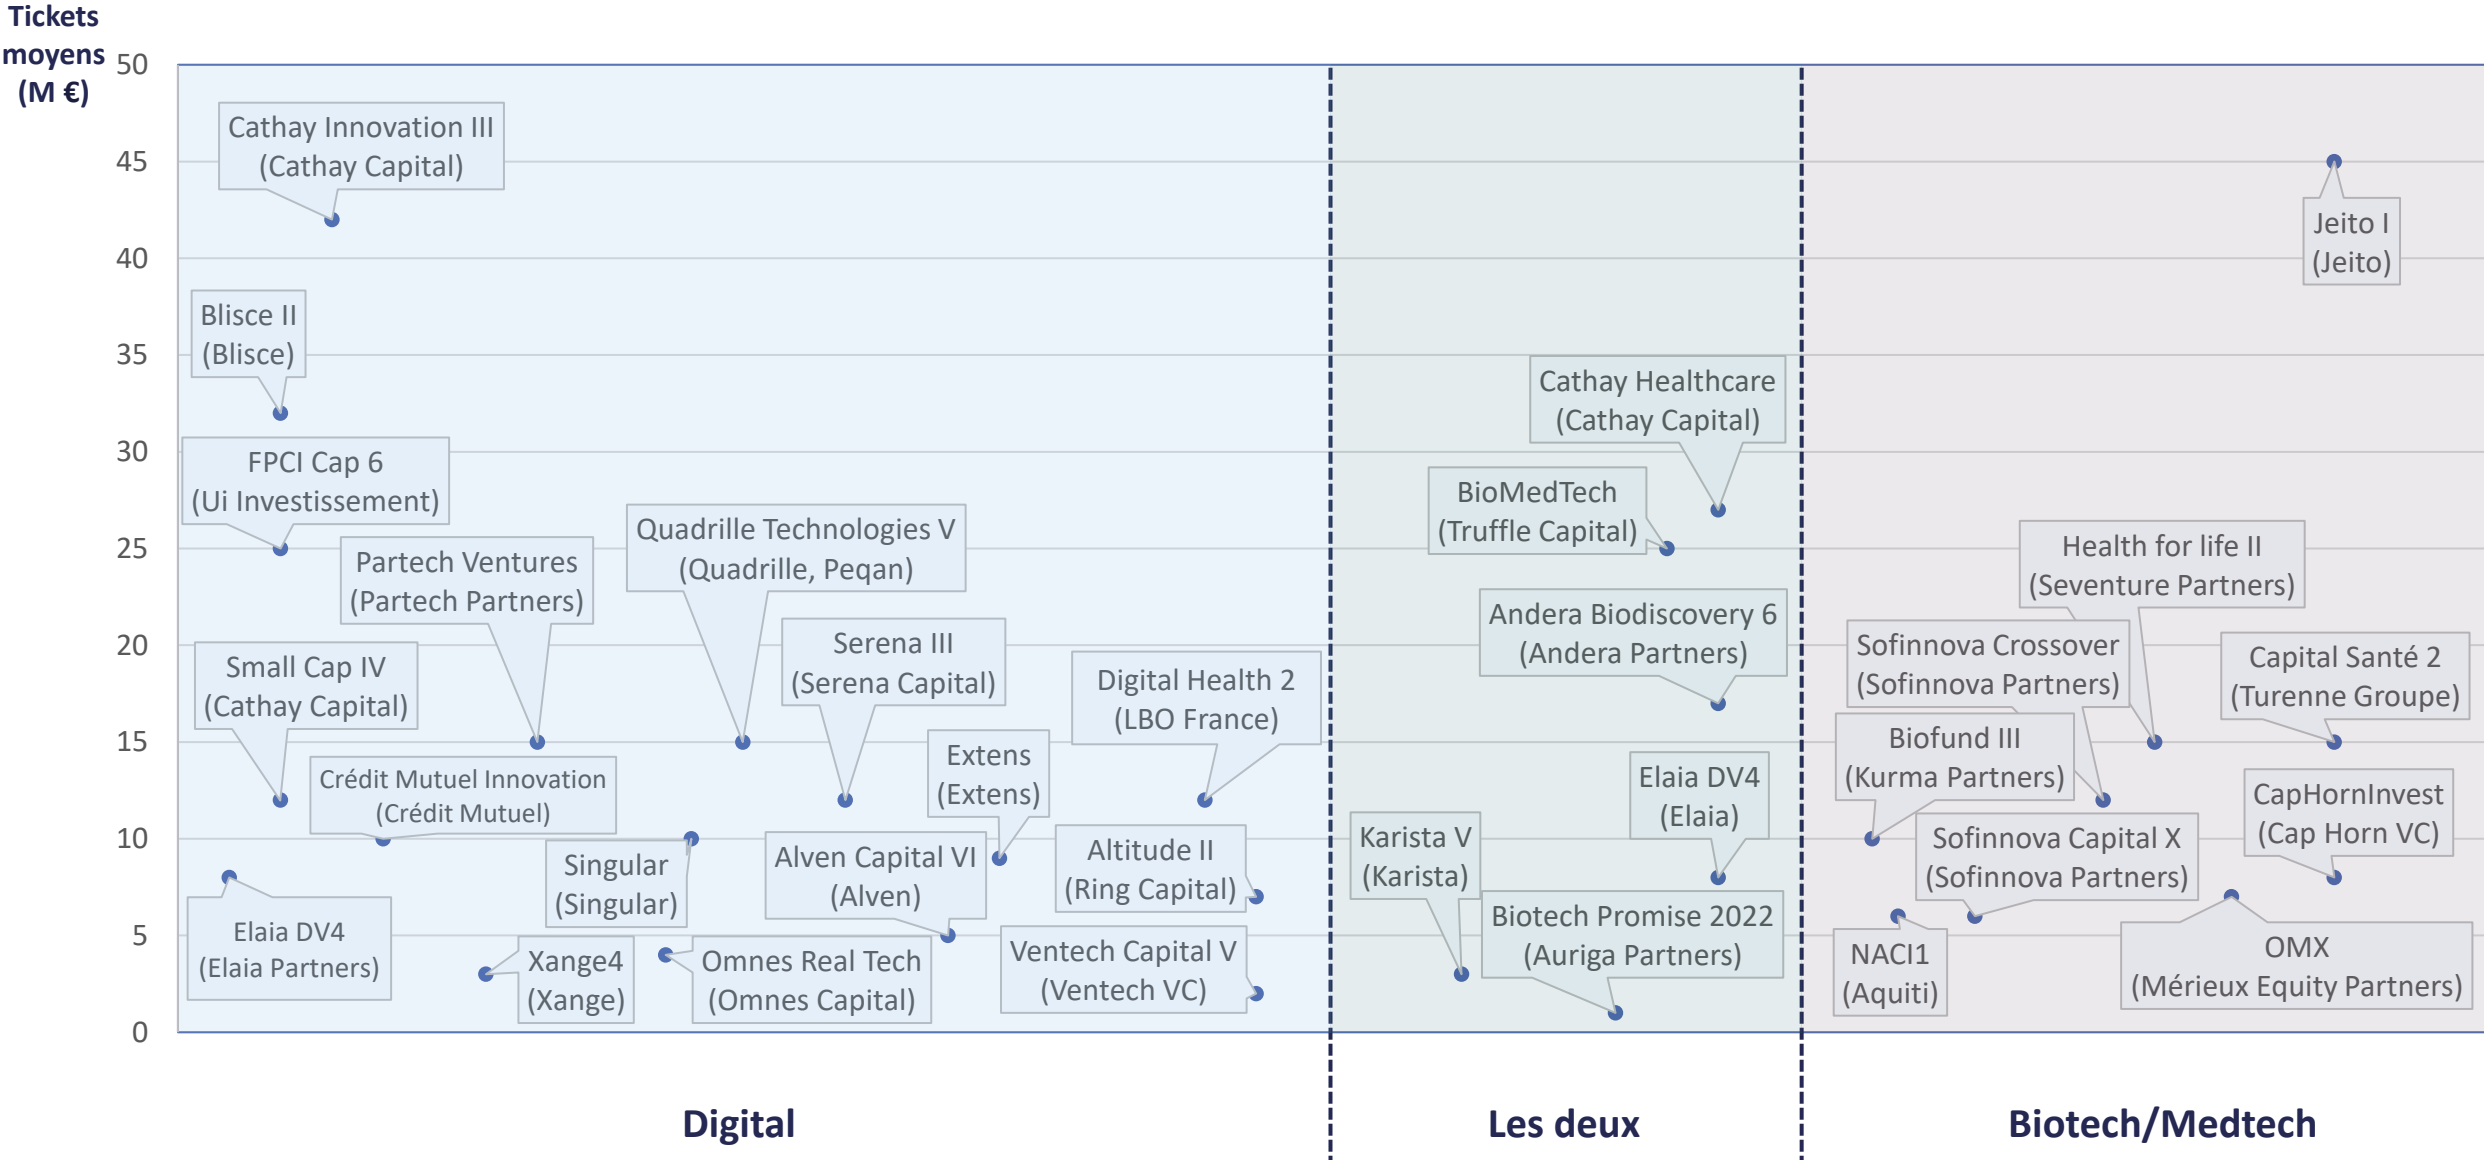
Tickets moyens (M €)

50
45
40
35
30
25
20
15
10
5
0

Cathay Innovation III (Cathay Capital)

Blisce II (Blisce)

FPCI Cap 6 (Ui Investissement)

Partech Ventures (Partech Partners)

Quadrille Technologies V (Quadrille, Peqan)

Serena III (Serena Capital)

Small Cap IV (Cathay Capital)

Digital Health 2 (LBO France)

Extens (Extens)

Crédit Mutuel Innovation (Crédit Mutuel)

Singular (Singular)

Alven Capital VI (Alven)

Altitude II (Ring Capital)

Elaia DV4 (Elaia Partners)

Xange4 (Xange)

Omnes Real Tech (Omnes Capital)

Ventech Capital V (Ventech VC)

Cathay Healthcare (Cathay Capital)

BioMedTech (Truffle Capital)

Andera Biodiscovery 6 (Andera Partners)

Elaia DV4 (Elaia)

Karista V (Karista)

Biotech Promise 2022 (Auriga Partners)

Jeito I (Jeito)

Health for life II (Seventure Partners)

Sofinnova Crossover (Sofinnova Partners)

Capital Santé 2 (Turenne Groupe)

Biofund III (Kurma Partners)

CapHornInvest (Cap Horn VC)

Sofinnova Capital X (Sofinnova Partners)

NACI1 (Aquiti)

OMX (Mérieux Equity Partners)

Digital

Les deux

Biotech/Medtech